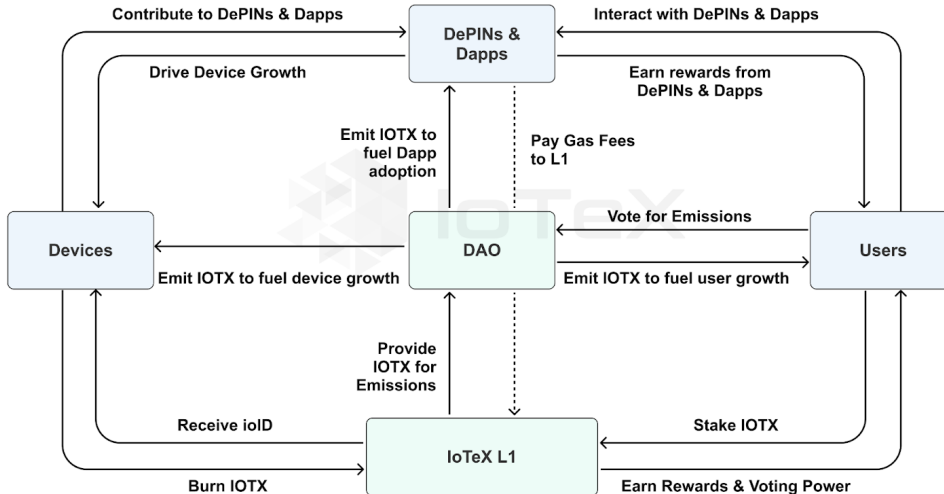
Contribute to DePINs & Dapps

DePINs & Dapps

Interact with DePINs & Dapps

Drive Device Growth

Earn rewards from DePINs & Dapps

Emit IOTX to fuel Dapp adoption

Pay Gas Fees to L1

IoTeX

Vote for Emissions

Devices

DAO

Users

Emit IOTX to fuel device growth

Emit IOTX to fuel user growth

Provide IOTX for Emissions

Receive ioID

Stake IOTX

IoTeX L1

Burn IOTX

Earn Rewards & Voting Power